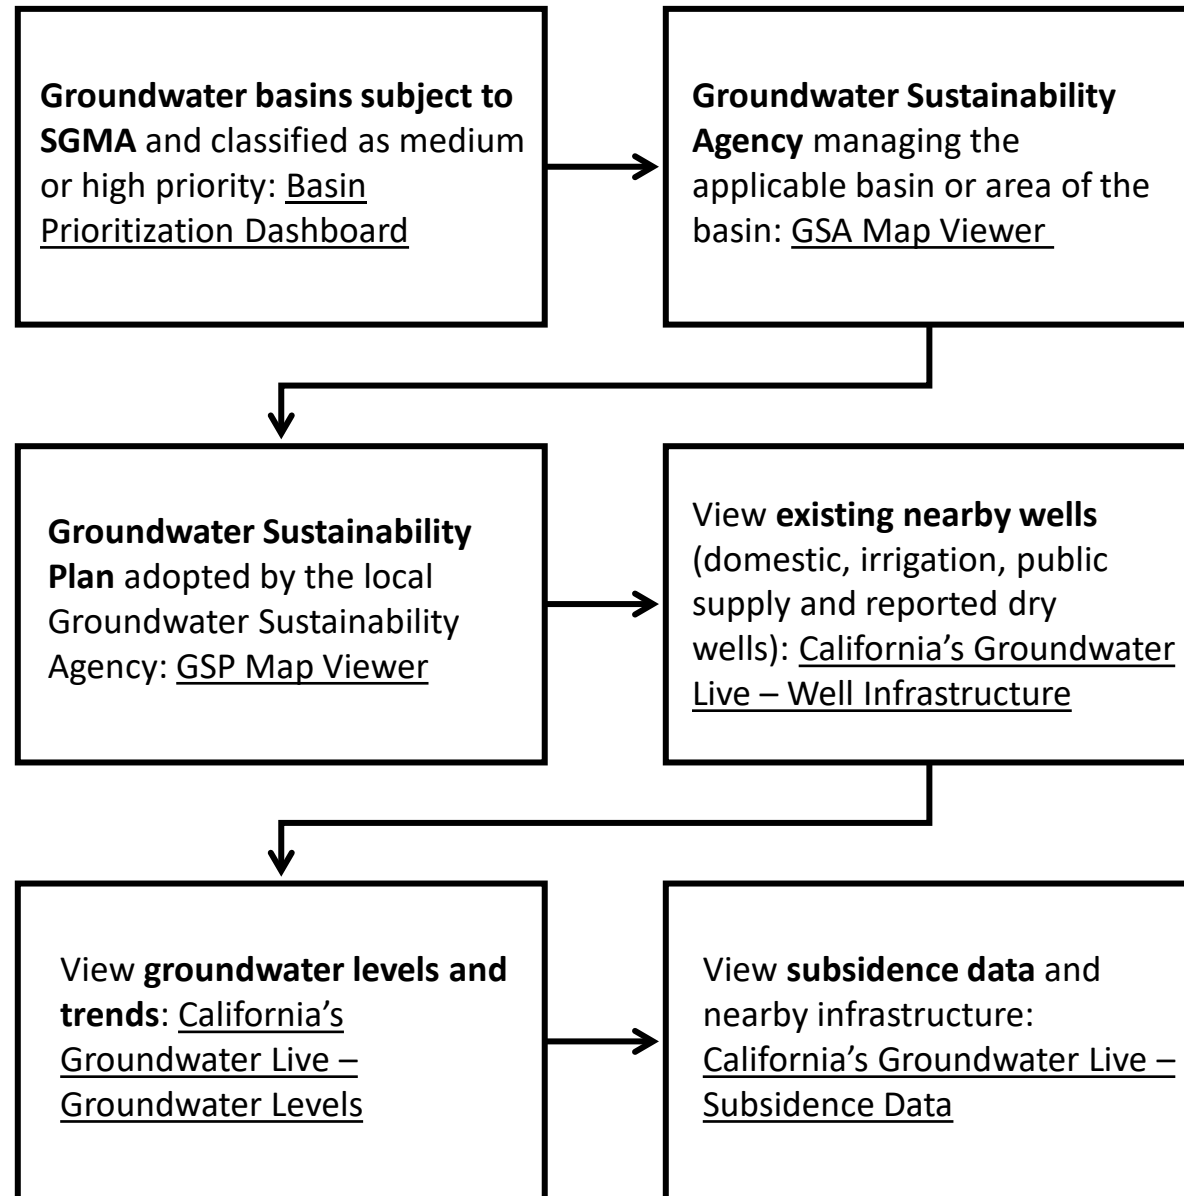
Groundwater basins subject to SGMA and classified as medium or high priority: Basin Prioritization Dashboard

Groundwater Sustainability Agency managing the applicable basin or area of the basin: GSA Map Viewer

Groundwater Sustainability Plan adopted by the local Groundwater Sustainability Agency: GSP Map Viewer

View existing nearby wells (domestic, irrigation, public supply and reported dry wells): California's Groundwater Live – Well Infrastructure

View groundwater levels and trends: California's Groundwater Live – Groundwater Levels

View subsidence data and nearby infrastructure: California's Groundwater Live – Subsidence Data